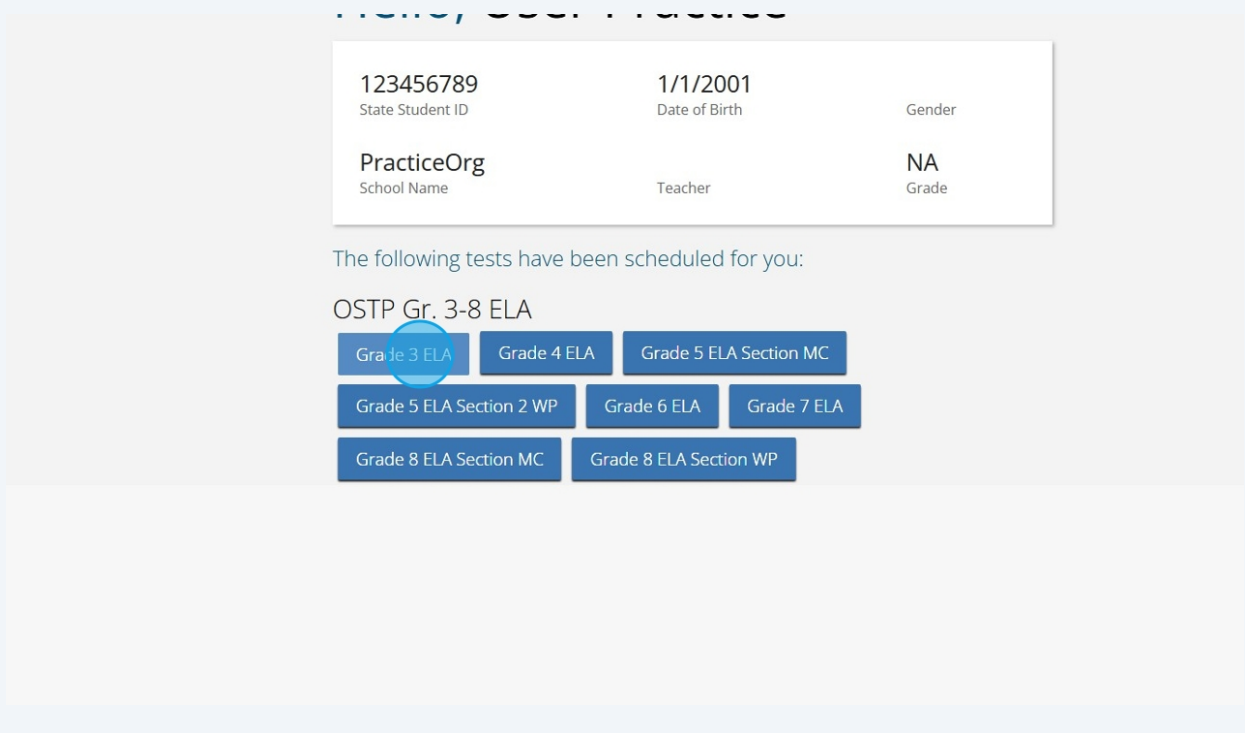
Hello, User Practice

123456789
State Student ID

1/1/2001
Date of Birth

Gender

PracticeOrg
School Name

Teacher

NA
Grade

The following tests have been scheduled for you:

OSTP Gr. 3-8 ELA

Grade 3 ELA
Grade 4 ELA
Grade 5 ELA Section MC
Grade 5 ELA Section 2 WP
Grade 6 ELA
Grade 7 ELA
Grade 8 ELA Section MC
Grade 8 ELA Section WP